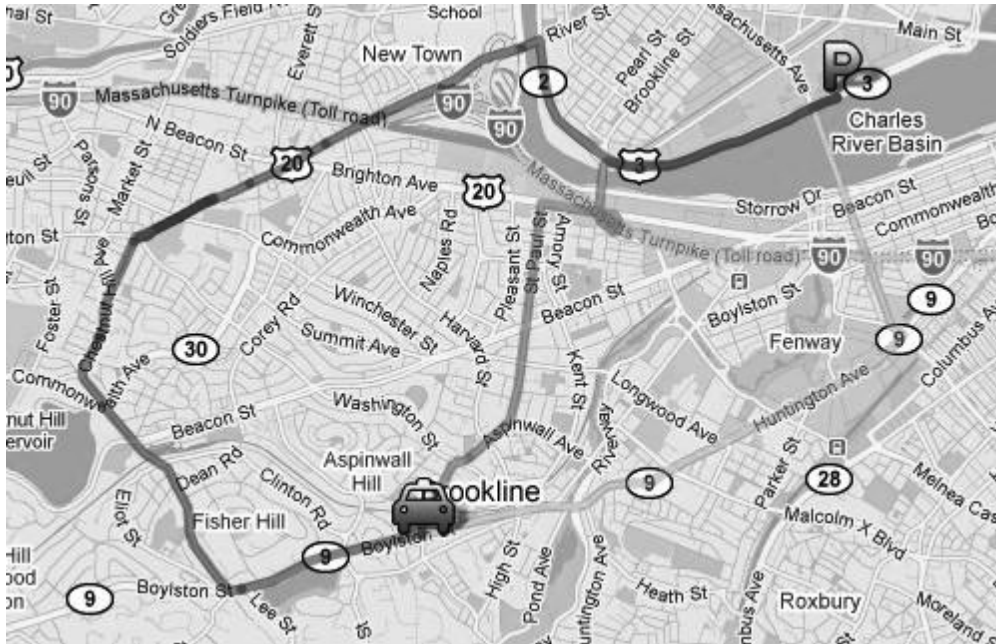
al St
Soldiers Field Rd
School
River St
Massachusetts Ave
Main St
New Town
Everett St
Pearl St
Brookline St
P
3
2
90
Massachusetts Turnpike (Toll road)
90
90
Charles River Basin
N Beacon St
20
3
Brighton Ave
20
Massachusetts Turnpike (Toll road)
Storrow Dr
Beacon St
Commonwealth
Parsons St
Market St
Commonwealth Ave
Naples Rd
Pleasant St
St Paul St
Amory St
90
90
Chestnut Hill Ave
Foster St
Winchester St
Harvard St
Beacon St
Boylston St
9
Corey Rd
Summit Ave
Kent St
Fenway
9
30
Commonwealth Ave
Washington St
Longwood Ave
Huntington Ave
Columbus Ave
nut Hill
ervoir
Beacon St
Aspinwall Ave
Riverway
Dean Rd
Clinton Rd
Aspinwall Hill
ookline
9
Parker St
28
Melnea Cass
Fisher Hill
Malcolm X Blvd
Eliot St
9
Boylston
Hill
ood
on
9
Boylston St
Lee St
High St
Pond Ave
Huntington Ave
Heath St
Columbus Ave
Roxbury
Moreland St